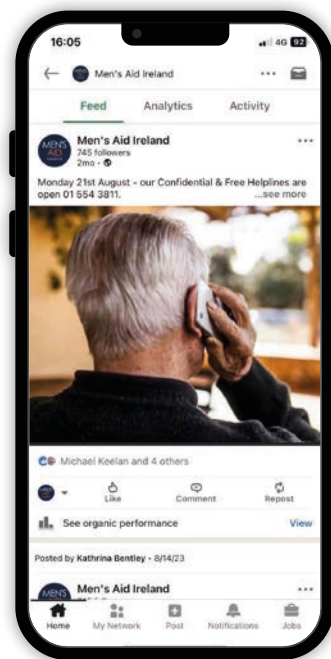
16:05
4G 92

Men's Aid Ireland

Feed
Analytics
Activity

MEN'S AID
Men's Aid Ireland
745 followers
2mo •

Monday 21st August - our Confidential & Free Helplines are open 01 554 3811. ...see more

Michael Keelan and 4 others

Like
Comment
Repost

See organic performance
View

Posted by Kathrina Bentley • 8/14/23

Men's Aid Ireland

Home
My Network
Post
Notifications
Jobs